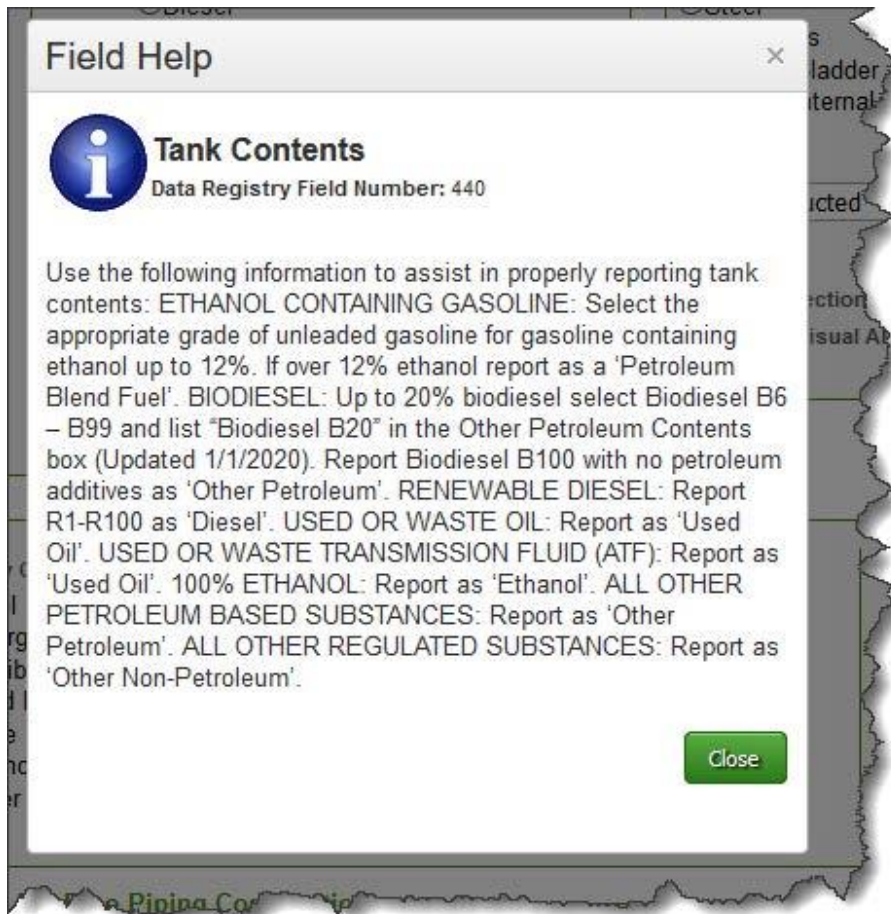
Field Help

×

Tank Contents

Data Registry Field Number: 440

Use the following information to assist in properly reporting tank contents: ETHANOL CONTAINING GASOLINE: Select the appropriate grade of unleaded gasoline for gasoline containing ethanol up to 12%. If over 12% ethanol report as a 'Petroleum Blend Fuel'. BIODIESEL: Up to 20% biodiesel select Biodiesel B6 – B99 and list "Biodiesel B20" in the Other Petroleum Contents box (Updated 1/1/2020). Report Biodiesel B100 with no petroleum additives as 'Other Petroleum'. RENEWABLE DIESEL: Report R1-R100 as 'Diesel'. USED OR WASTE OIL: Report as 'Used Oil'. USED OR WASTE TRANSMISSION FLUID (ATF): Report as 'Used Oil'. 100% ETHANOL: Report as 'Ethanol'. ALL OTHER PETROLEUM BASED SUBSTANCES: Report as 'Other Petroleum'. ALL OTHER REGULATED SUBSTANCES: Report as 'Other Non-Petroleum'.

Close